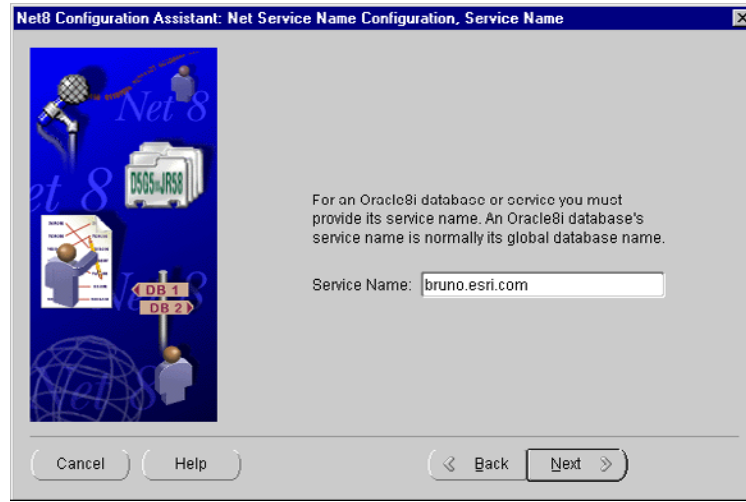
Net8 Configuration Assistant: Net Service Name Configuration, Service Name

Net 8

DSGS JRS8

DB 1

DB 2

For an Oracle8i database or service you must provide its service name. An Oracle8i database's service name is normally its global database name.

Service Name: bruno.esri.com

Cancel

Help

Back

Next